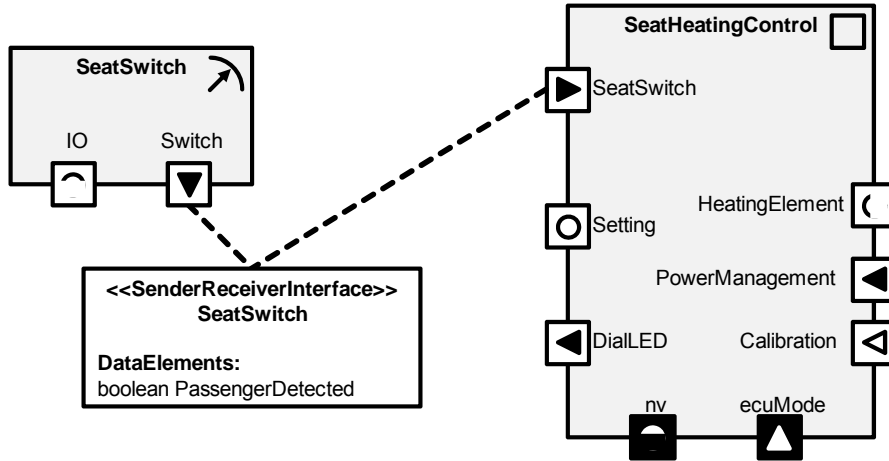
SeatSwitch

IO

Switch

<<SenderReceiverInterface>>
SeatSwitch

DataElements:
boolean PassengerDetected

SeatHeatingControl

SeatSwitch

Setting

HeatingElement

PowerManagement

DialLED

Calibration

nv

ecuMode